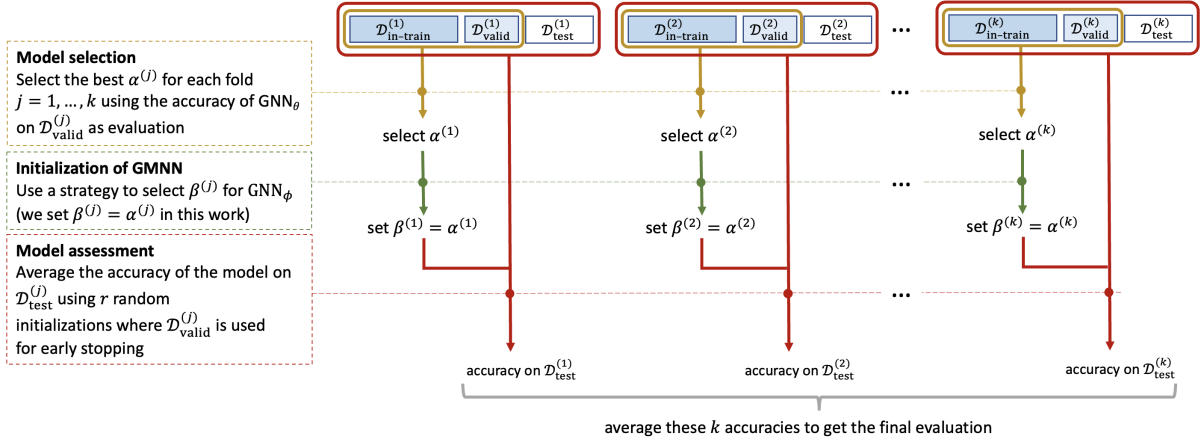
$\mathcal{D}^{(1)}_{\text{in-train}}$ $\mathcal{D}^{(1)}_{\text{valid}}$ $\mathcal{D}^{(1)}_{\text{test}}$

$\mathcal{D}^{(2)}_{\text{in-train}}$ $\mathcal{D}^{(2)}_{\text{valid}}$ $\mathcal{D}^{(2)}_{\text{test}}$

...

$\mathcal{D}^{(k)}_{\text{in-train}}$ $\mathcal{D}^{(k)}_{\text{valid}}$ $\mathcal{D}^{(k)}_{\text{test}}$

**Model selection**
Select the best $\alpha^{(j)}$ for each fold $j = 1, \dots, k$ using the accuracy of $\text{GNN}_\theta$ on $\mathcal{D}^{(j)}_{\text{valid}}$ as evaluation

select $\alpha^{(1)}$ select $\alpha^{(2)}$ ... select $\alpha^{(k)}$

**Initialization of GMNN**
Use a strategy to select $\beta^{(j)}$ for $\text{GNN}_\phi$ (we set $\beta^{(j)} = \alpha^{(j)}$ in this work)

set $\beta^{(1)} = \alpha^{(1)}$ set $\beta^{(2)} = \alpha^{(2)}$ ... set $\beta^{(k)} = \alpha^{(k)}$

**Model assessment**
Average the accuracy of the model on $\mathcal{D}^{(j)}_{\text{test}}$ using $r$ random initializations where $\mathcal{D}^{(j)}_{\text{valid}}$ is used for early stopping

...

accuracy on $\mathcal{D}^{(1)}_{\text{test}}$ accuracy on $\mathcal{D}^{(2)}_{\text{test}}$ accuracy on $\mathcal{D}^{(k)}_{\text{test}}$

average these $k$ accuracies to get the final evaluation